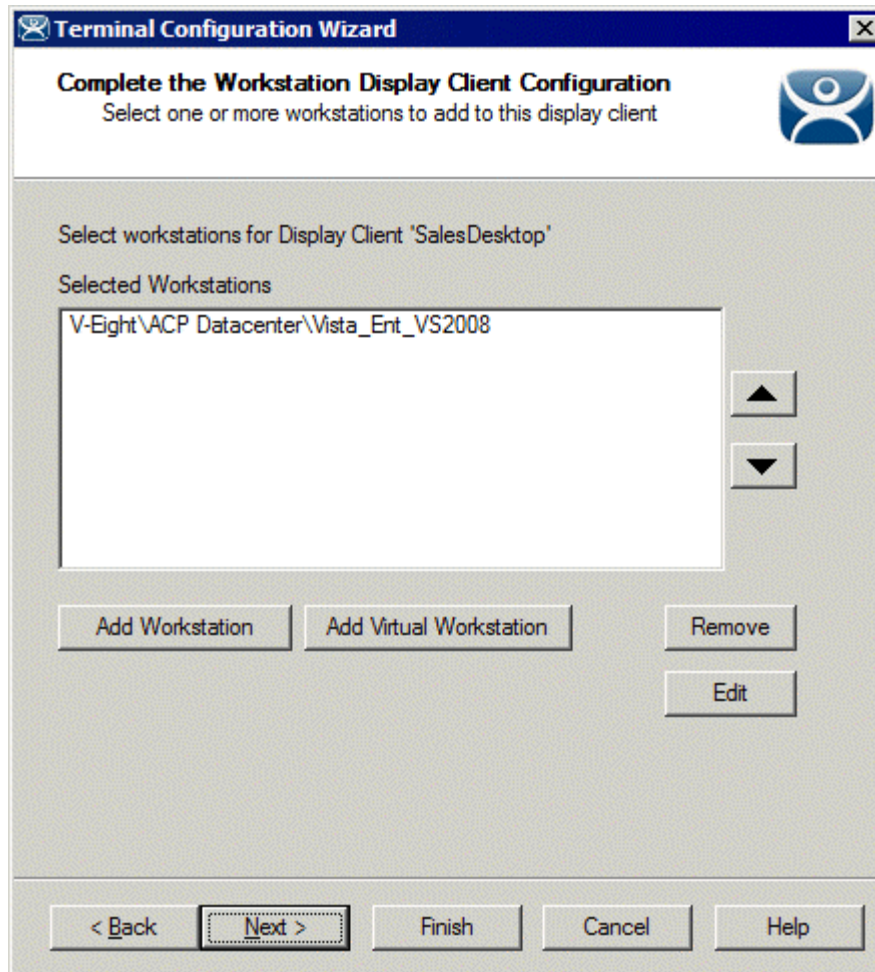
Terminal Configuration Wizard

Complete the Workstation Display Client Configuration
Select one or more workstations to add to this display client

Select workstations for Display Client 'SalesDesktop'

Selected Workstations

V-Eight\ACP Datacenter\Vista_Ent_VS2008

Add Workstation

Add Virtual Workstation

Remove

Edit

< Back

Next >

Finish

Cancel

Help